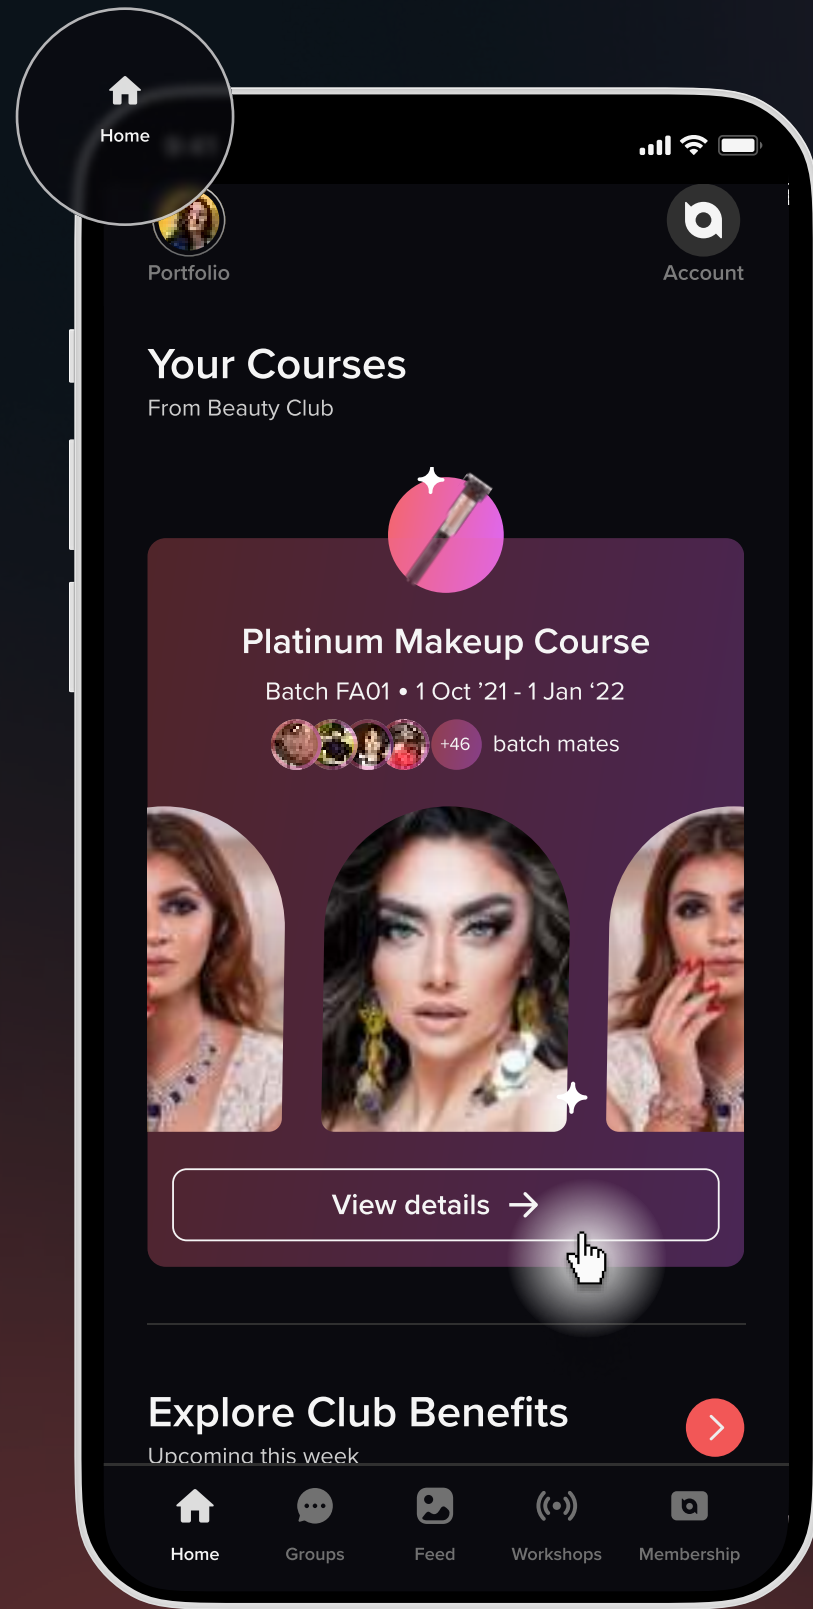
Home

Portfolio

Account

Your Courses

From Beauty Club

Platinum Makeup Course

Batch FA01 • 1 Oct '21 - 1 Jan '22

+46 batch mates

View details

Explore Club Benefits

Upcoming this week

Home

Groups

Feed

Workshops

Membership